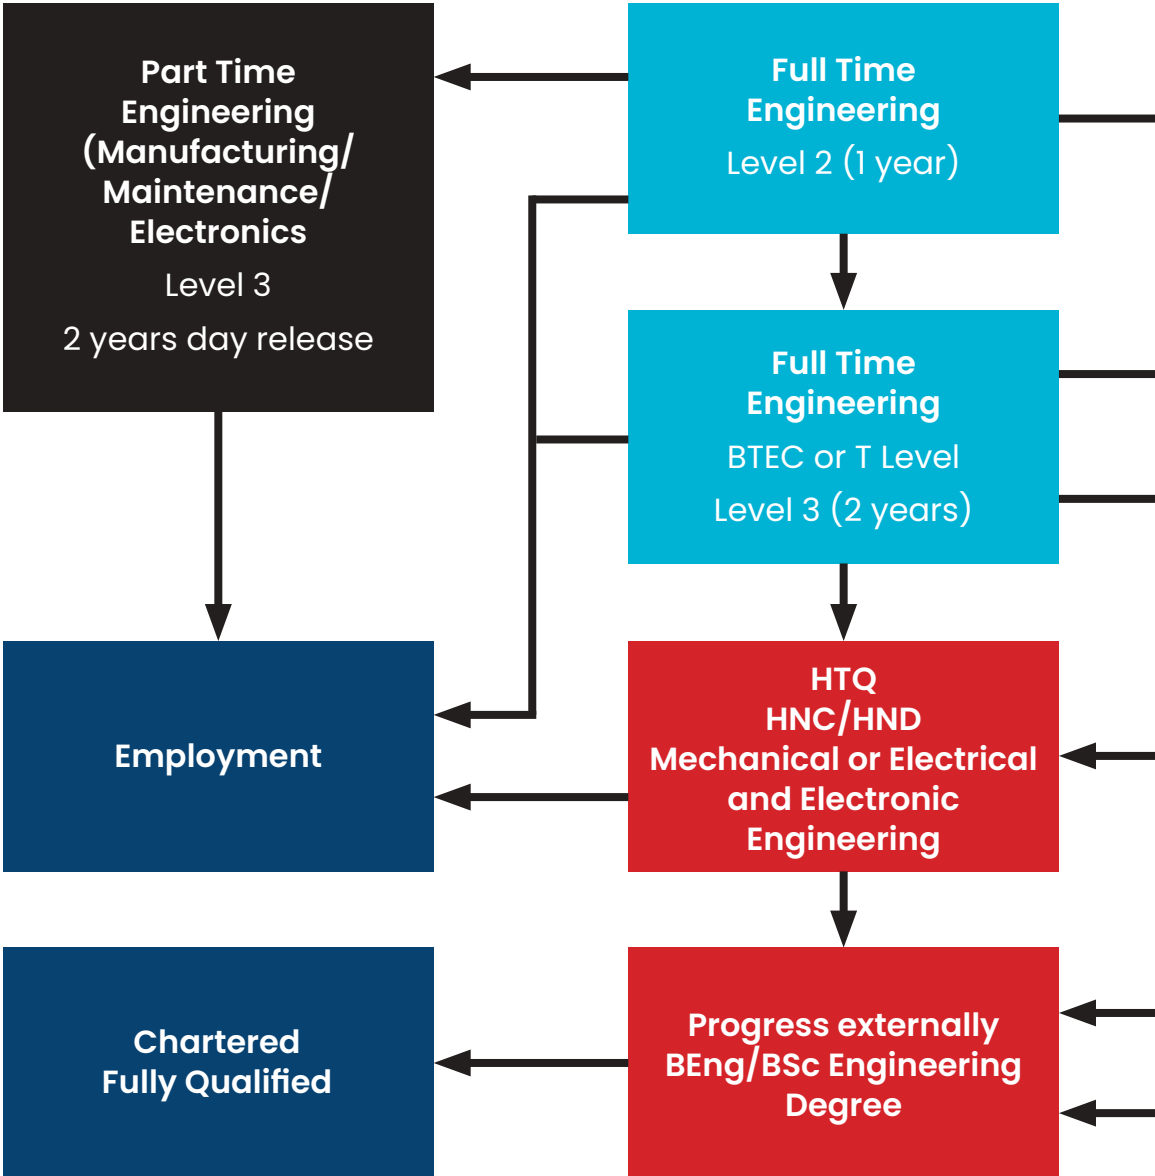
Part Time Engineering (Manufacturing/ Maintenance/ Electronics

Level 3

2 years day release

Full Time Engineering

Level 2 (1 year)

Full Time Engineering

BTEC or T Level

Level 3 (2 years)

Employment

HTQ
HNC/HND
Mechanical or Electrical and Electronic Engineering

Chartered
Fully Qualified

Progress externally BEng/BSc Engineering Degree